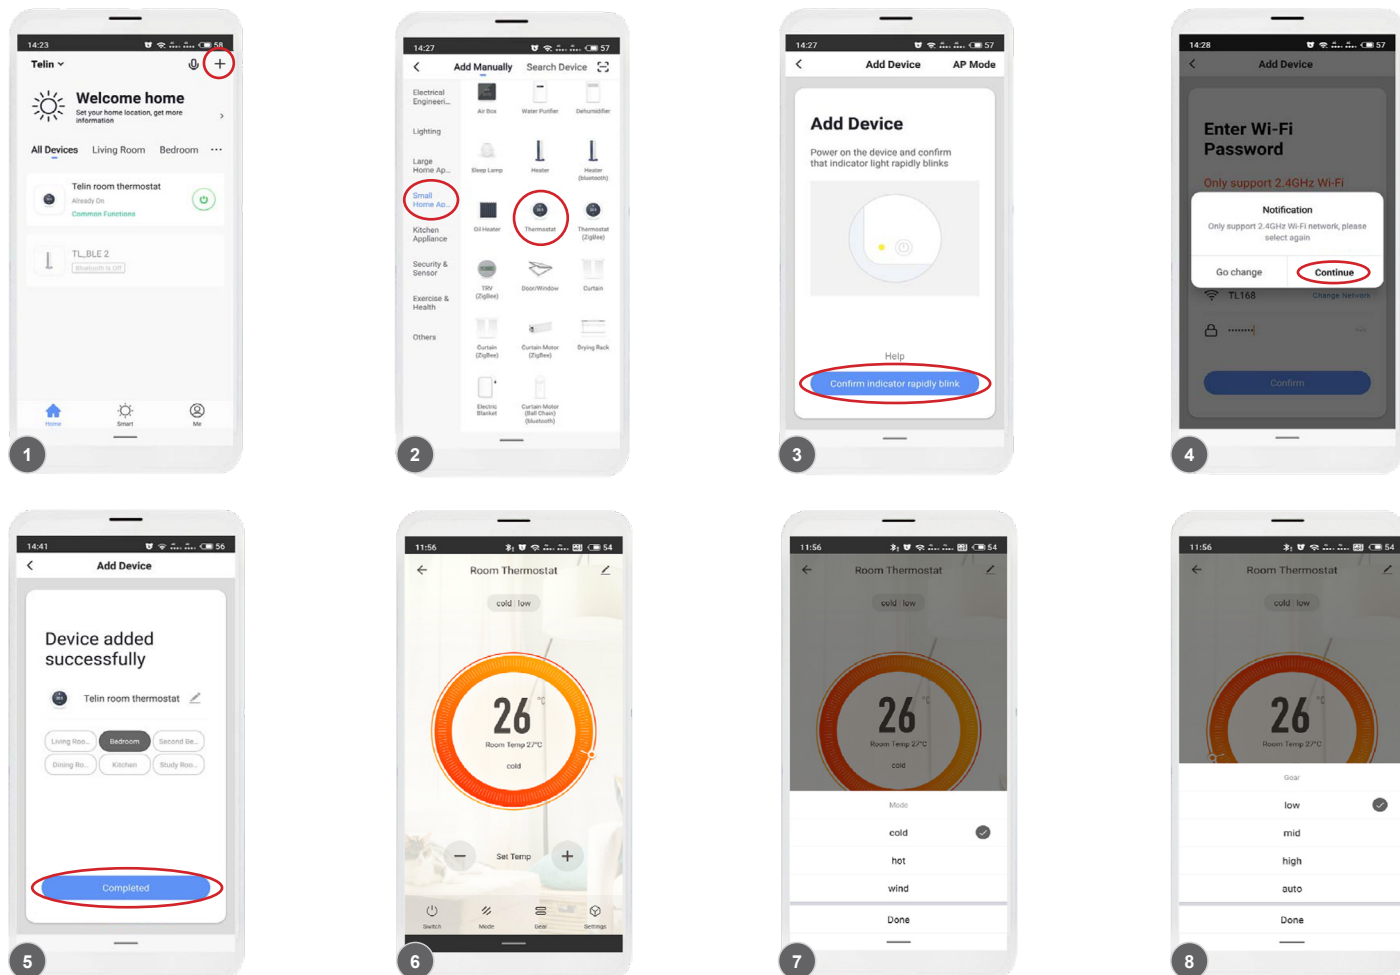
14:23 58

Telin

Welcome home

Set your home location, get more information

All Devices Living Room Bedroom ···

Telin room thermostat

Already On

Common Functions

TL_BLE 2

Bluetooth is Off

Home Smart Me

1

14:27 57

Add Manually Search Device

Electrical Engineeri...

Lighting

Large Home Ap...

Small Home Ap...

Kitchen Appliance

Security & Sensor

Exercise & Health

Others

Air Box Water Purifier Dehumidifier

Sleep Lamp Heater Heater (bluetooth)

Oil Heater Thermostat Thermostat (ZigBee)

TRV (ZigBee) Door/Window Curtain

Curtain (ZigBee) Curtain Motor (ZigBee) Drying Rack

Electric Blanket Curtain Motor (Ball Chain) (bluetooth)

2

14:27 57

Add Device AP Mode

Add Device

Power on the device and confirm that indicator light rapidly blinks

Help

Confirm indicator rapidly blink

3

14:28 57

Add Device

Enter Wi-Fi Password

Only support 2.4GHz Wi-Fi

Notification

Only support 2.4GHz Wi-Fi network, please select again

Go change Continue

TL168 Change Network

Confirm

4

14:41 56

Add Device

Device added successfully

Telin room thermostat

Living Roo... Bedroom Second Be...

Dining Ro... Kitchen Study Roo...

Completed

5

11:56 54

Room Thermostat

cold low

26 °C

Room Temp 27°C

cold

Set Temp

Switch Mode Gear Settings

6

11:56 54

Room Thermostat

cold low

26 °C

Room Temp 27°C

cold

Mode

cold

hot

wind

Done

7

11:56 54

Room Thermostat

cold low

26 °C

Room Temp 27°C

Gear

low

mid

high

auto

Done

8